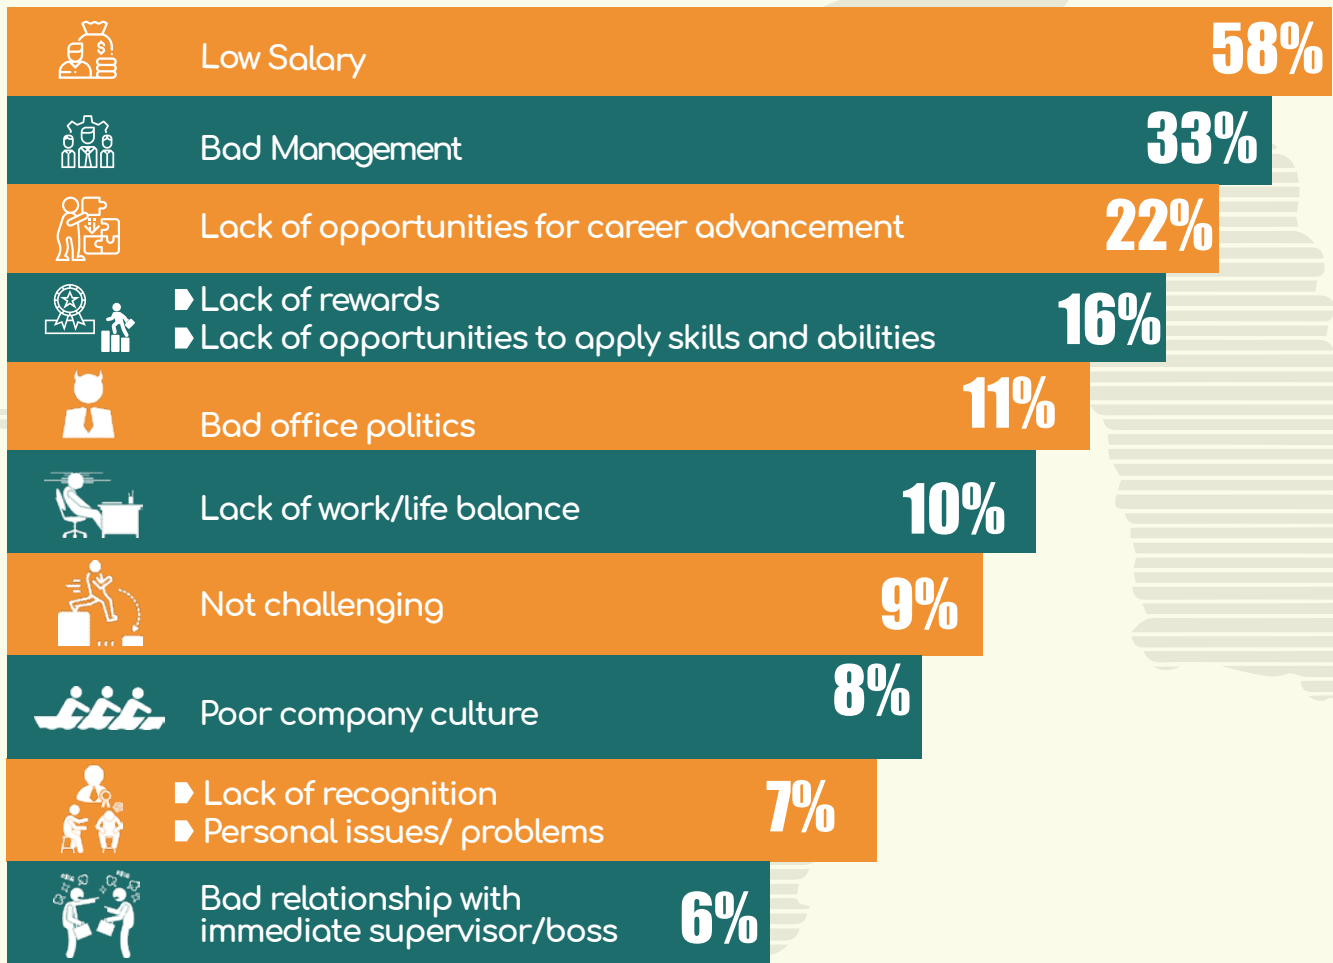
Low Salary 58%

Bad Management 33%

Lack of opportunities for career advancement 22%

Lack of rewards
Lack of opportunities to apply skills and abilities 16%

Bad office politics 11%

Lack of work/life balance 10%

Not challenging 9%

Poor company culture 8%

Lack of recognition
Personal issues/ problems 7%

Bad relationship with immediate supervisor/boss 6%